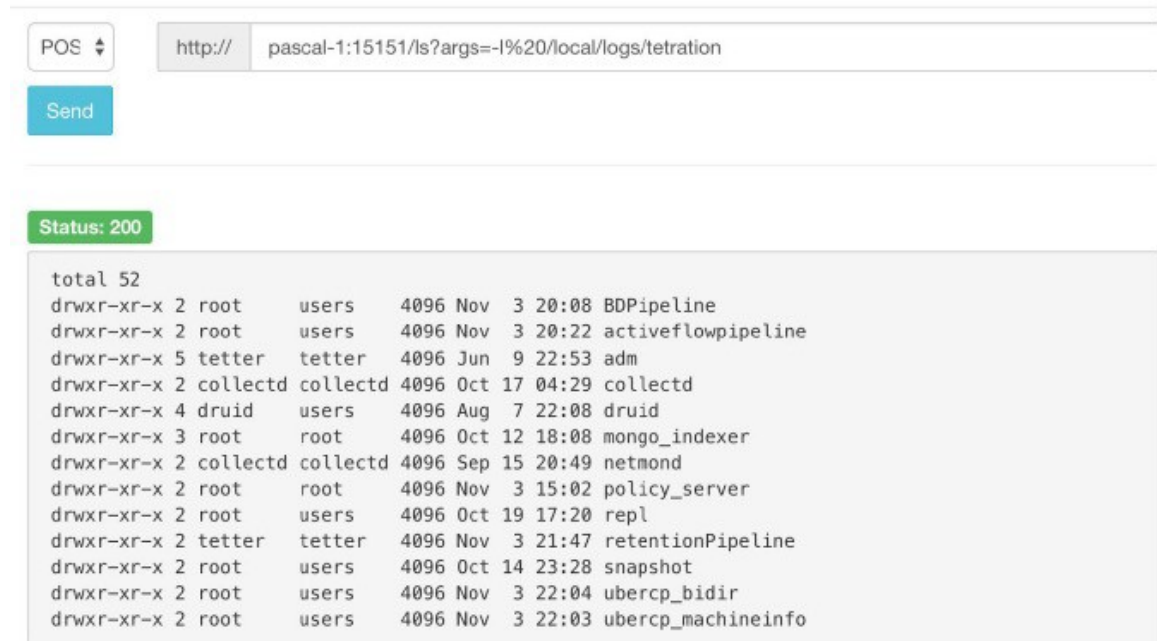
POS

http://

pascal-1:15151/ls?args=-l%20/local/logs/tetration

Send

Status: 200

total 52
drwxr-xr-x 2 root users 4096 Nov 3 20:08 BDPipeline
drwxr-xr-x 2 root users 4096 Nov 3 20:22 activeflowpipeline
drwxr-xr-x 5 tetter tetter 4096 Jun 9 22:53 adm
drwxr-xr-x 2 collectd collectd 4096 Oct 17 04:29 collectd
drwxr-xr-x 4 druid users 4096 Aug 7 22:08 druid
drwxr-xr-x 3 root root 4096 Oct 12 18:08 mongo_indexer
drwxr-xr-x 2 collectd collectd 4096 Sep 15 20:49 netmond
drwxr-xr-x 2 root root 4096 Nov 3 15:02 policy_server
drwxr-xr-x 2 root users 4096 Oct 19 17:20 repl
drwxr-xr-x 2 tetter tetter 4096 Nov 3 21:47 retentionPipeline
drwxr-xr-x 2 root users 4096 Oct 14 23:28 snapshot
drwxr-xr-x 2 root users 4096 Nov 3 22:04 ubercp_bidir
drwxr-xr-x 2 root users 4096 Nov 3 22:03 ubercp_machineinfo